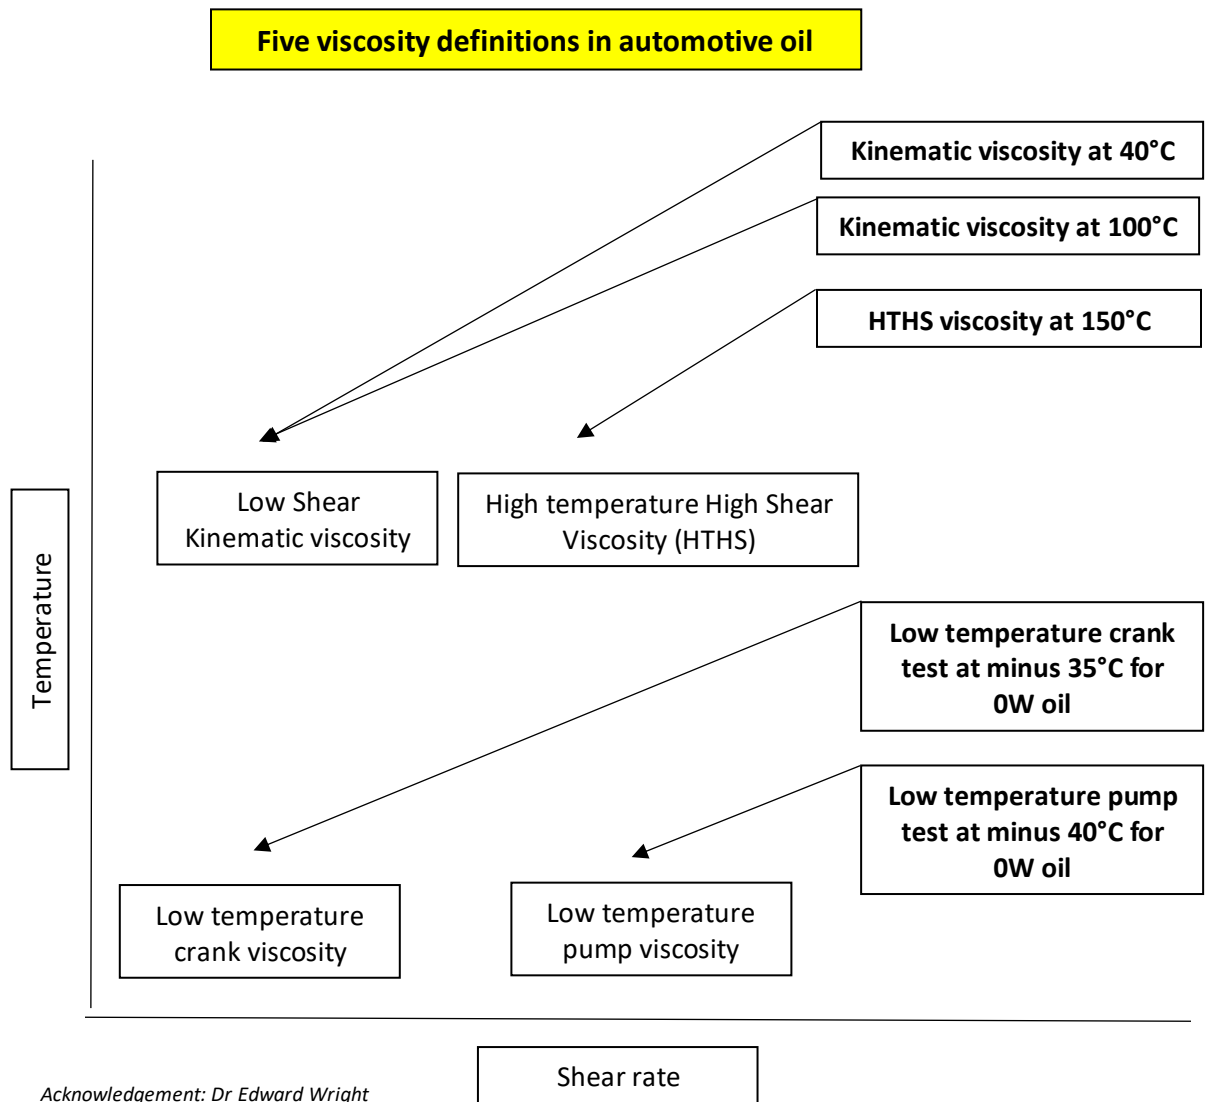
Five viscosity definitions in automotive oil

Kinematic viscosity at 40°C

Kinematic viscosity at 100°C

HTHS viscosity at 150°C

Temperature

Low Shear Kinematic viscosity

High temperature High Shear Viscosity (HTHS)

Low temperature crank test at minus 35°C for 0W oil

Low temperature pump test at minus 40°C for 0W oil

Low temperature crank viscosity

Low temperature pump viscosity

Shear rate

Acknowledgement: Dr Edward Wright